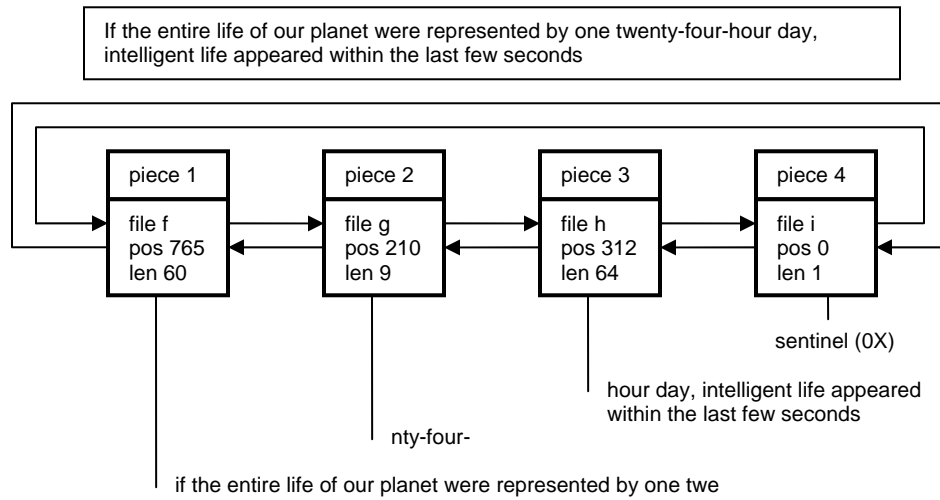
If the entire life of our planet were represented by one twenty-four-hour day, intelligent life appeared within the last few seconds

piece 1
file f
pos 765
len 60

piece 2
file g
pos 210
len 9

piece 3
file h
pos 312
len 64

piece 4
file i
pos 0
len 1

sentinel (0X)

hour day, intelligent life appeared within the last few seconds

nty-four-

if the entire life of our planet were represented by one twe